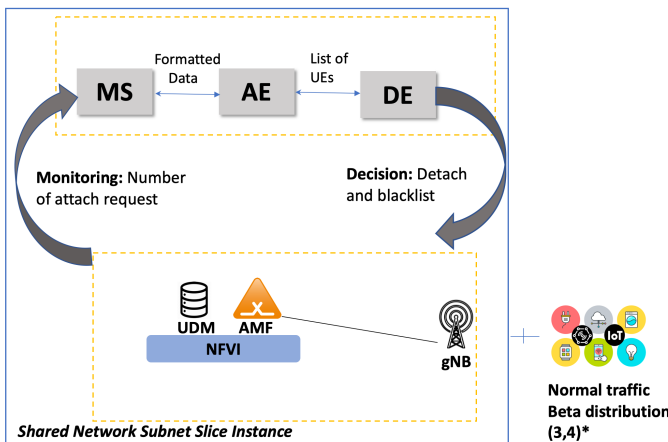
Formatted Data

List of UEs

MS

AE

DE

Monitoring: Number of attach request

Decision: Detach and blacklist

UDM

AMF

NFVI

gNB

IoT

Normal traffic
Beta distribution
(3,4)*

Shared Network Subnet Slice Instance